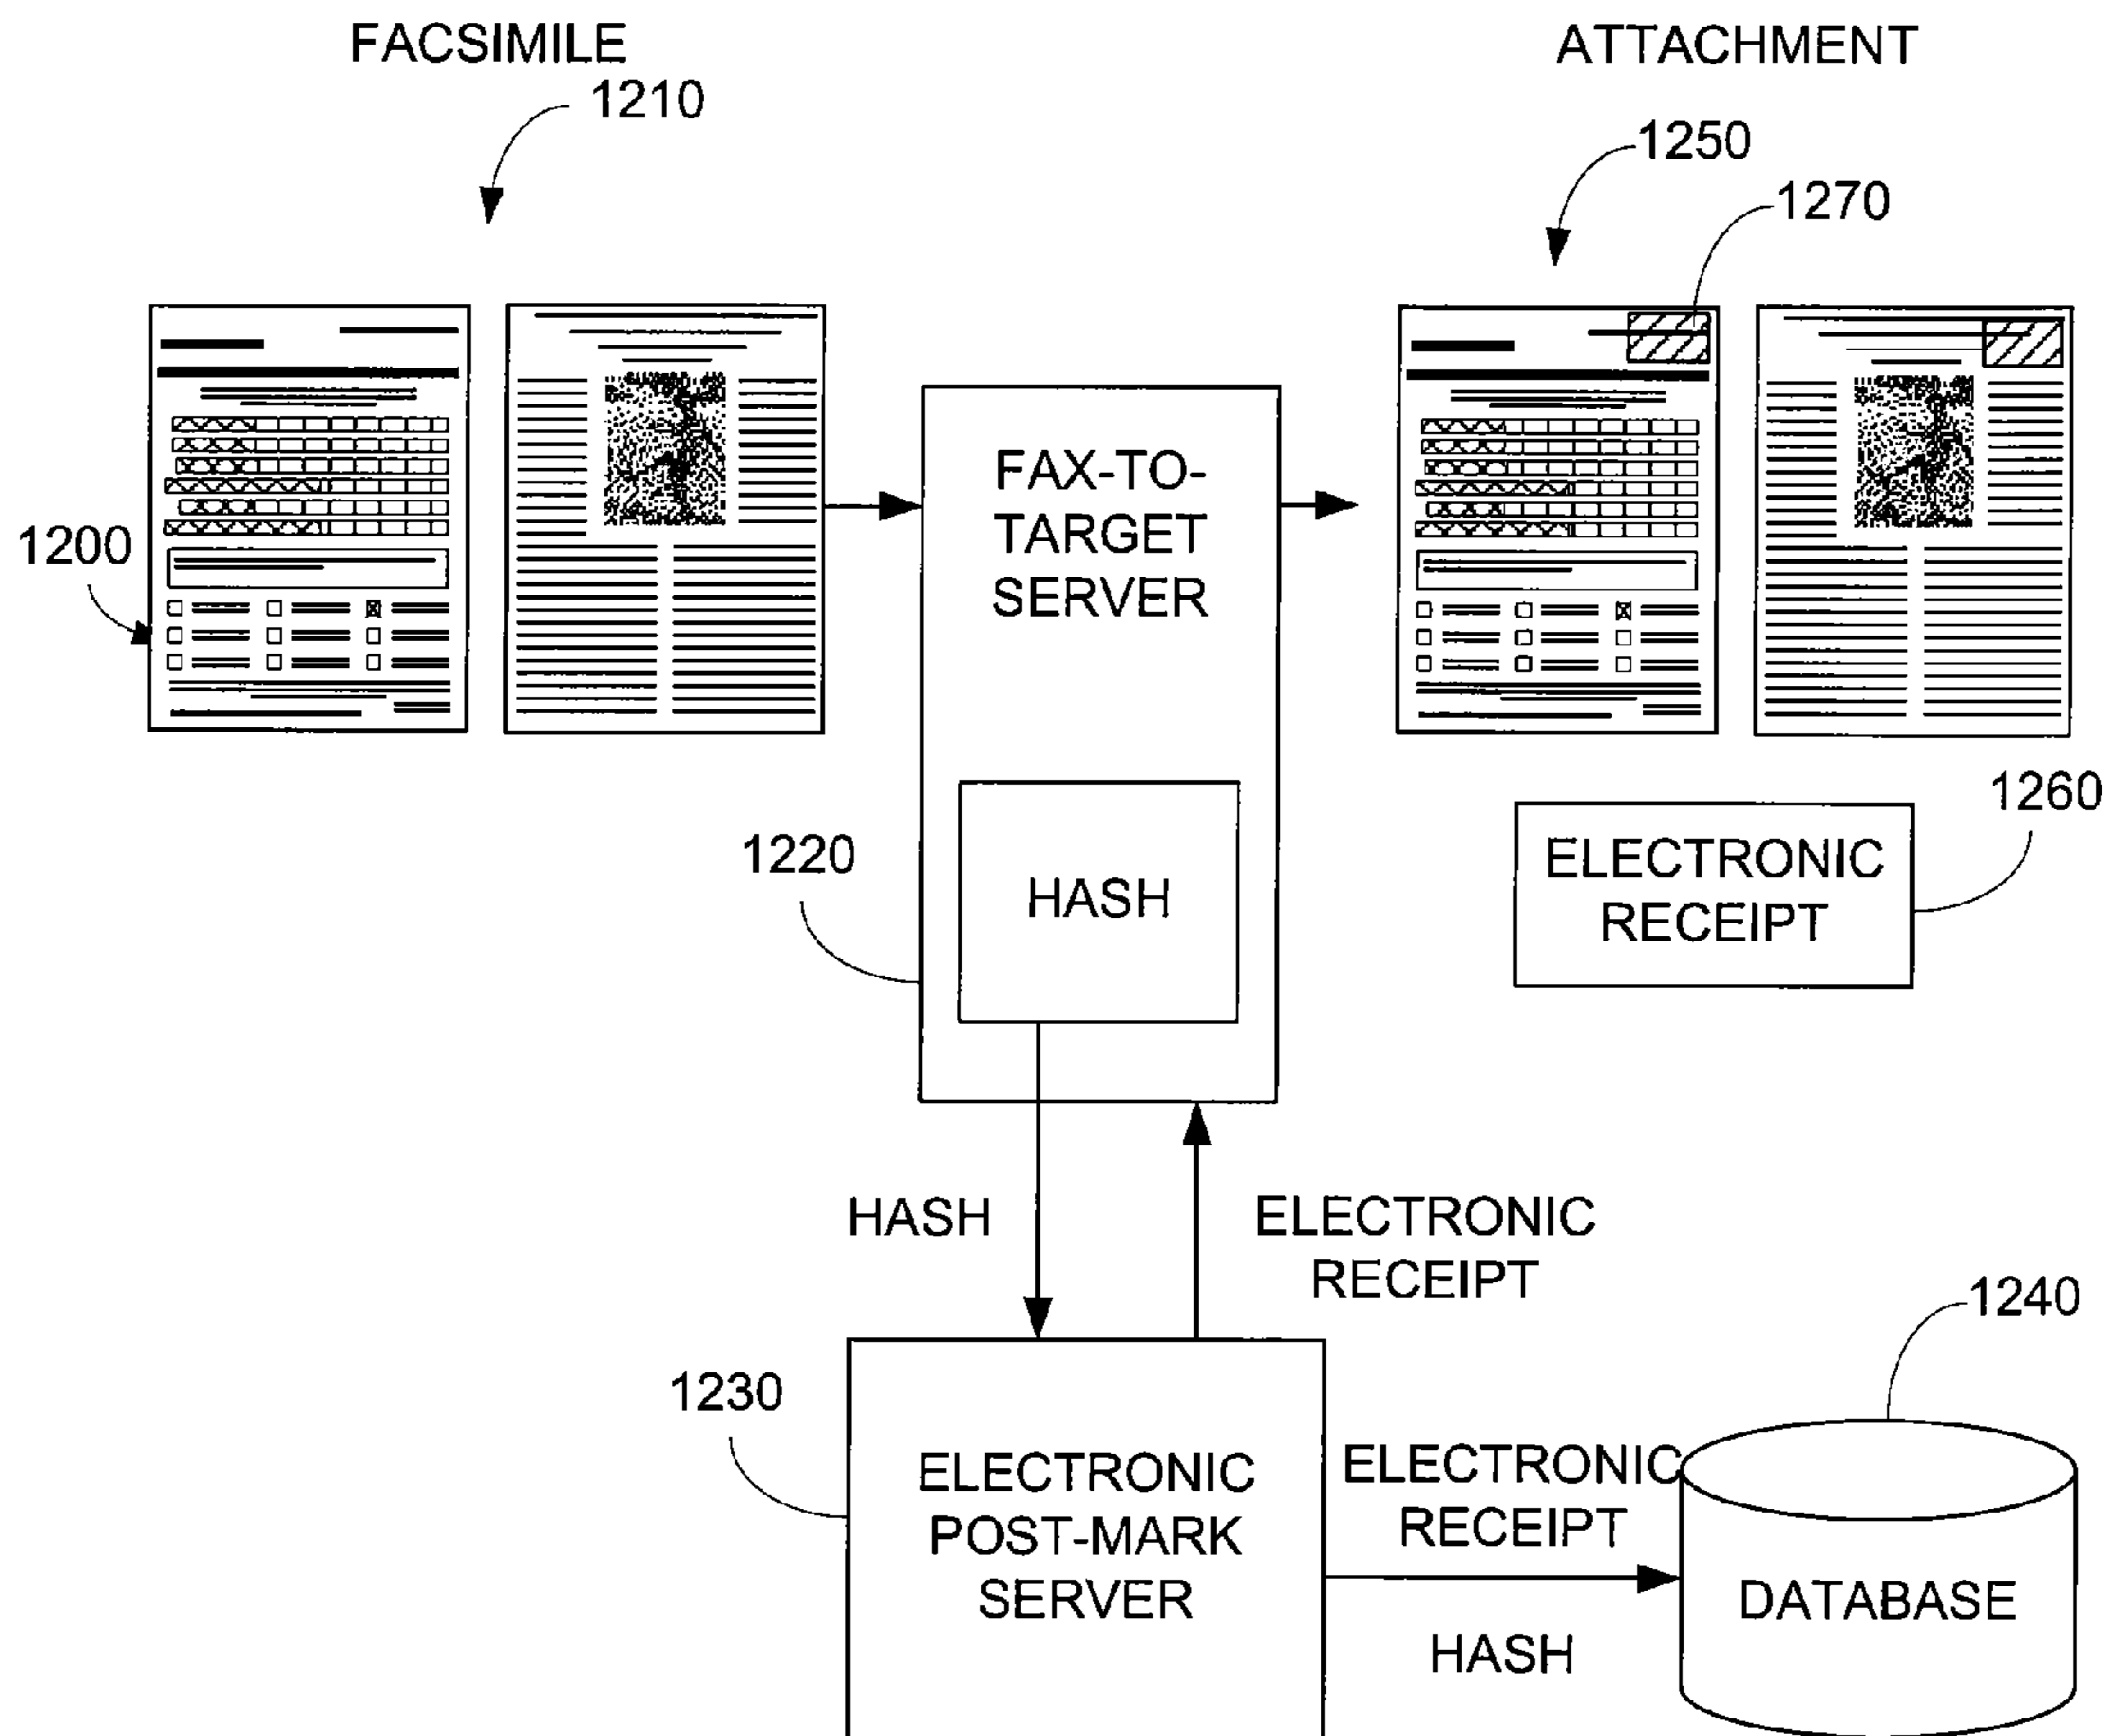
FACSIMILE

1210

ATTACHMENT

1250

1270

1200

FAX-TO-TARGET SERVER

HASH

1220

1260

ELECTRONIC RECEIPT

HASH

ELECTRONIC RECEIPT

1240

1230

ELECTRONIC POST-MARK SERVER

ELECTRONIC RECEIPT

HASH

DATABASE